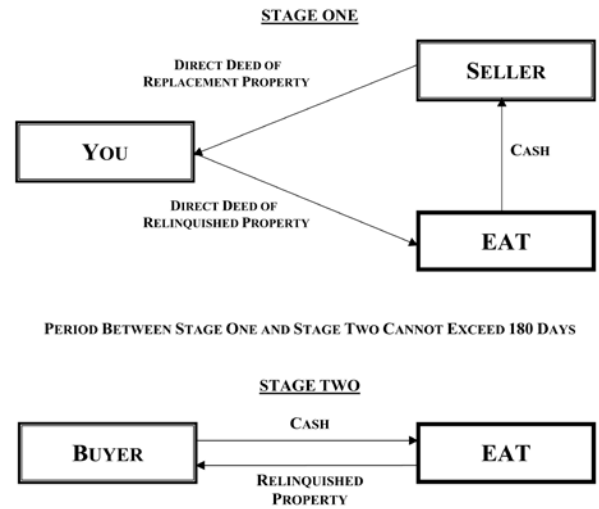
STAGE ONE

DIRECT DEED OF REPLACEMENT PROPERTY

SELLER

YOU

CASH

DIRECT DEED OF RELINQUISHED PROPERTY

EAT

PERIOD BETWEEN STAGE ONE AND STAGE TWO CANNOT EXCEED 180 DAYS

STAGE TWO

CASH

BUYER

EAT

RELINQUISHED PROPERTY